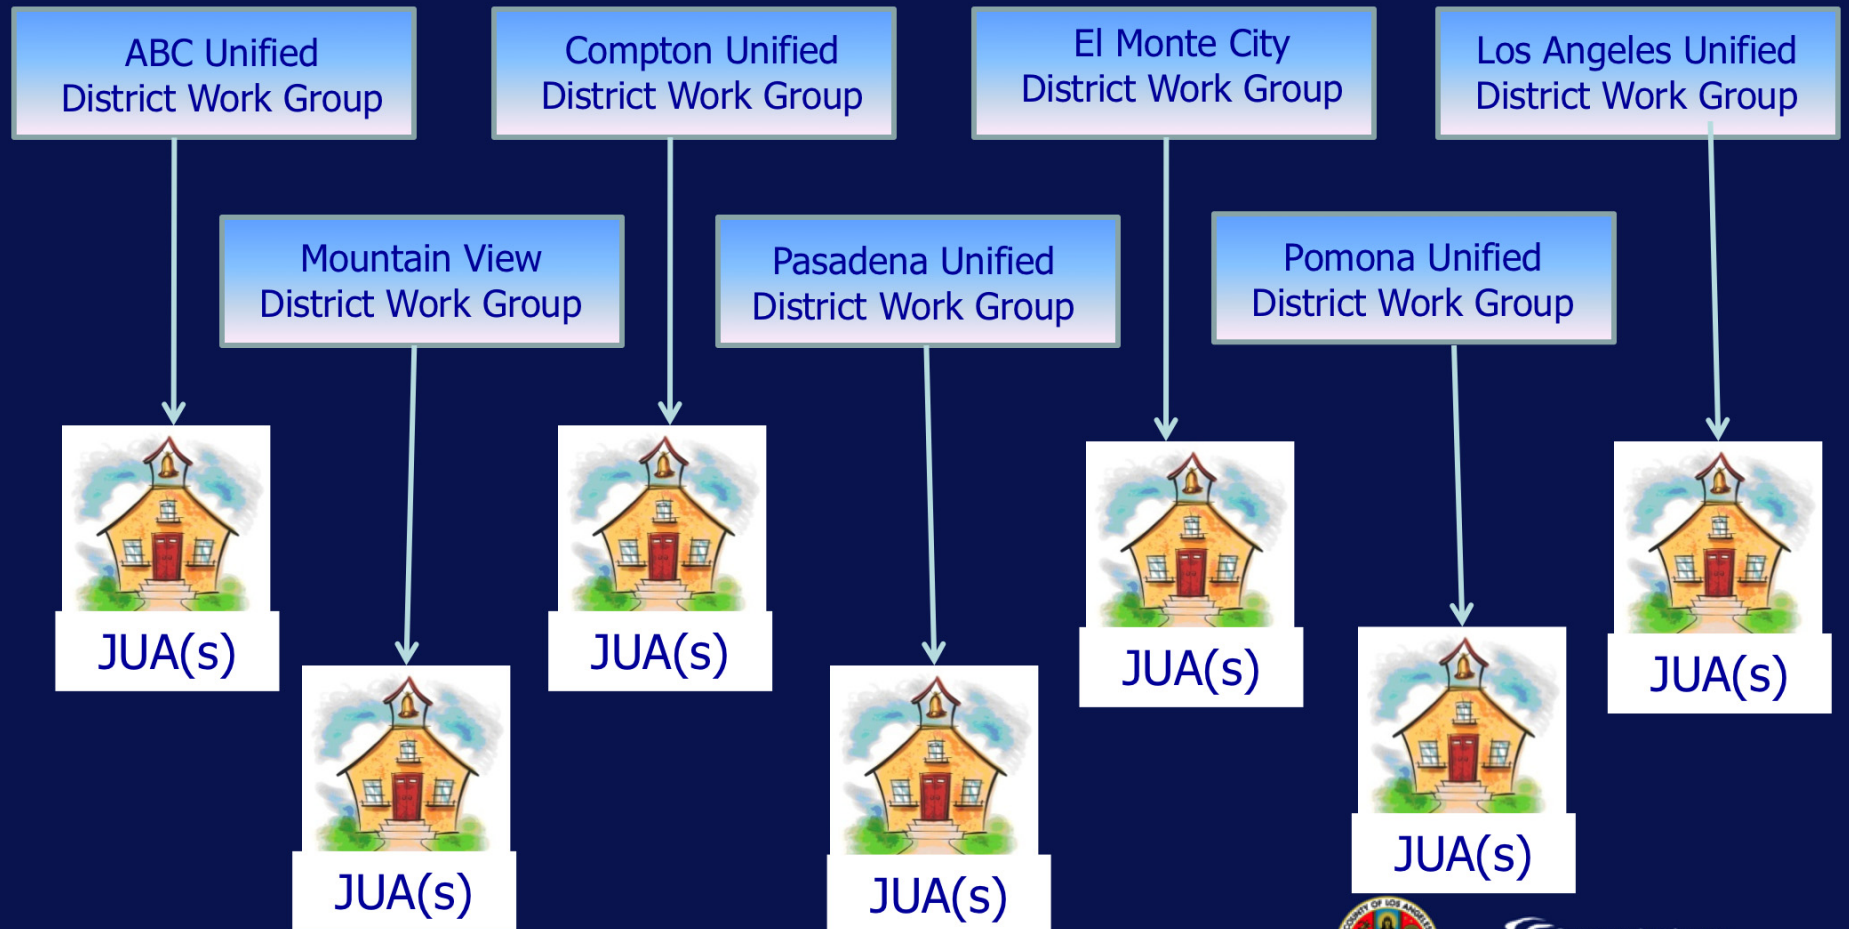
ABC Unified District Work Group

Compton Unified District Work Group

El Monte City District Work Group

Los Angeles Unified District Work Group

Mountain View District Work Group

Pasadena Unified District Work Group

Pomona Unified District Work Group

JUA(s)

JUA(s)

JUA(s)

JUA(s)

JUA(s)

JUA(s)

JUA(s)

COUNTY OF LOS ANGELES